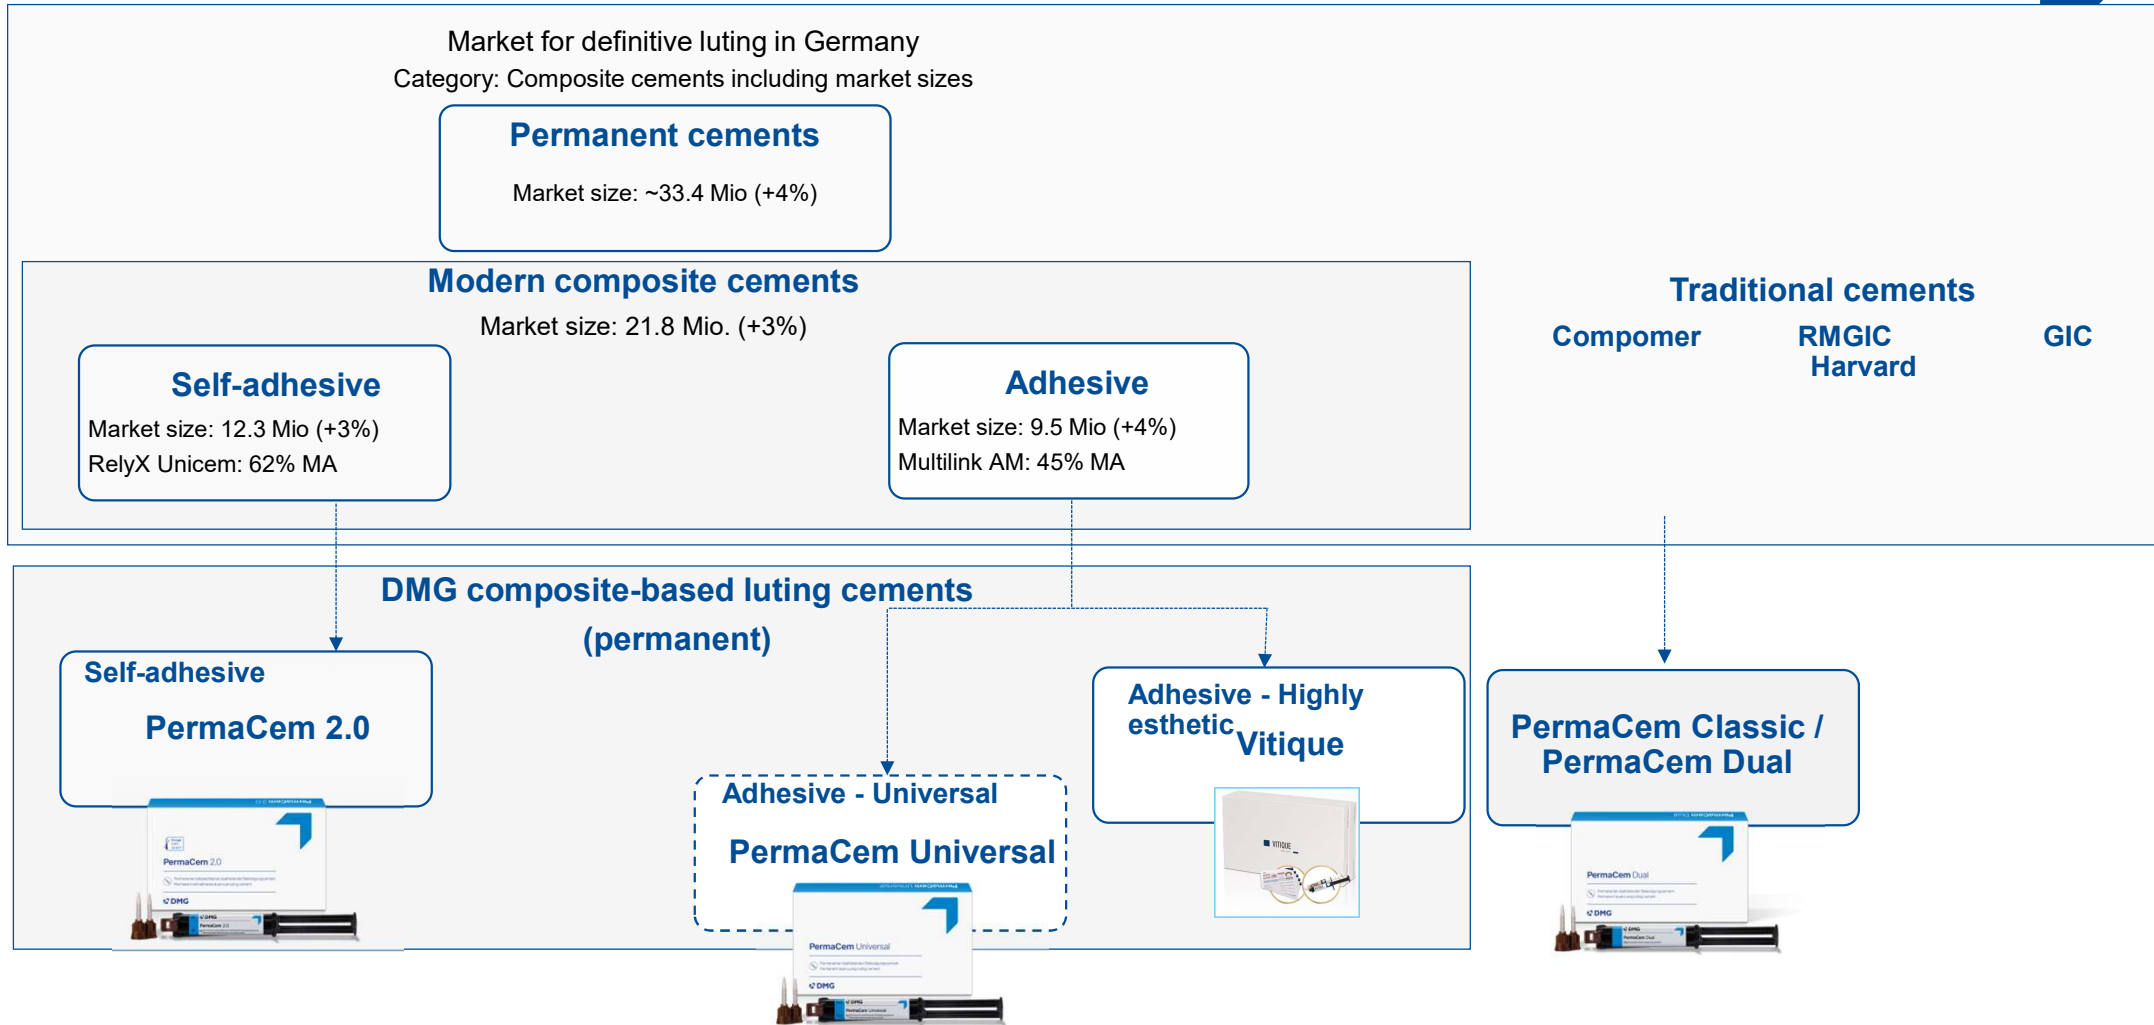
Market for definitive luting in Germany
Category: Composite cements including market sizes

Permanent cements
Market size: ~33.4 Mio (+4%)

Modern composite cements
Market size: 21.8 Mio. (+3%)

Self-adhesive
Market size: 12.3 Mio (+3%)
RelyX Unicem: 62% MA

Adhesive
Market size: 9.5 Mio (+4%)
Multilink AM: 45% MA

Traditional cements
Compomer
RMGIC Harvard
GIC

DMG composite-based luting cements (permanent)

Self-adhesive
PermaCem 2.0

PermaCem 2.0
DMG

Adhesive - Universal
PermaCem Universal

PermaCem Universal
DMG

Adhesive - Highly esthetic
Vitique

VITIQUE

PermaCem Classic / PermaCem Dual

PermaCem Dual
DMG